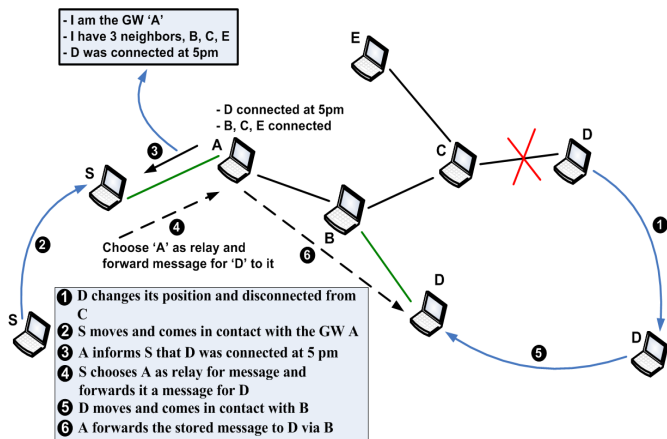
- I am the GW 'A'
- I have 3 neighbors, B, C, E
- D was connected at 5pm

- D connected at 5pm
- B, C, E connected

E

D

C

A

3

S

B

4

Choose 'A' as relay and forward message for 'D' to it

6

2

1

D

S

D

5

1 D changes its position and disconnected from C
2 S moves and comes in contact with the GW A
3 A informs S that D was connected at 5 pm
4 S chooses A as relay for message and forwards it a message for D
5 D moves and comes in contact with B
6 A forwards the stored message to D via B